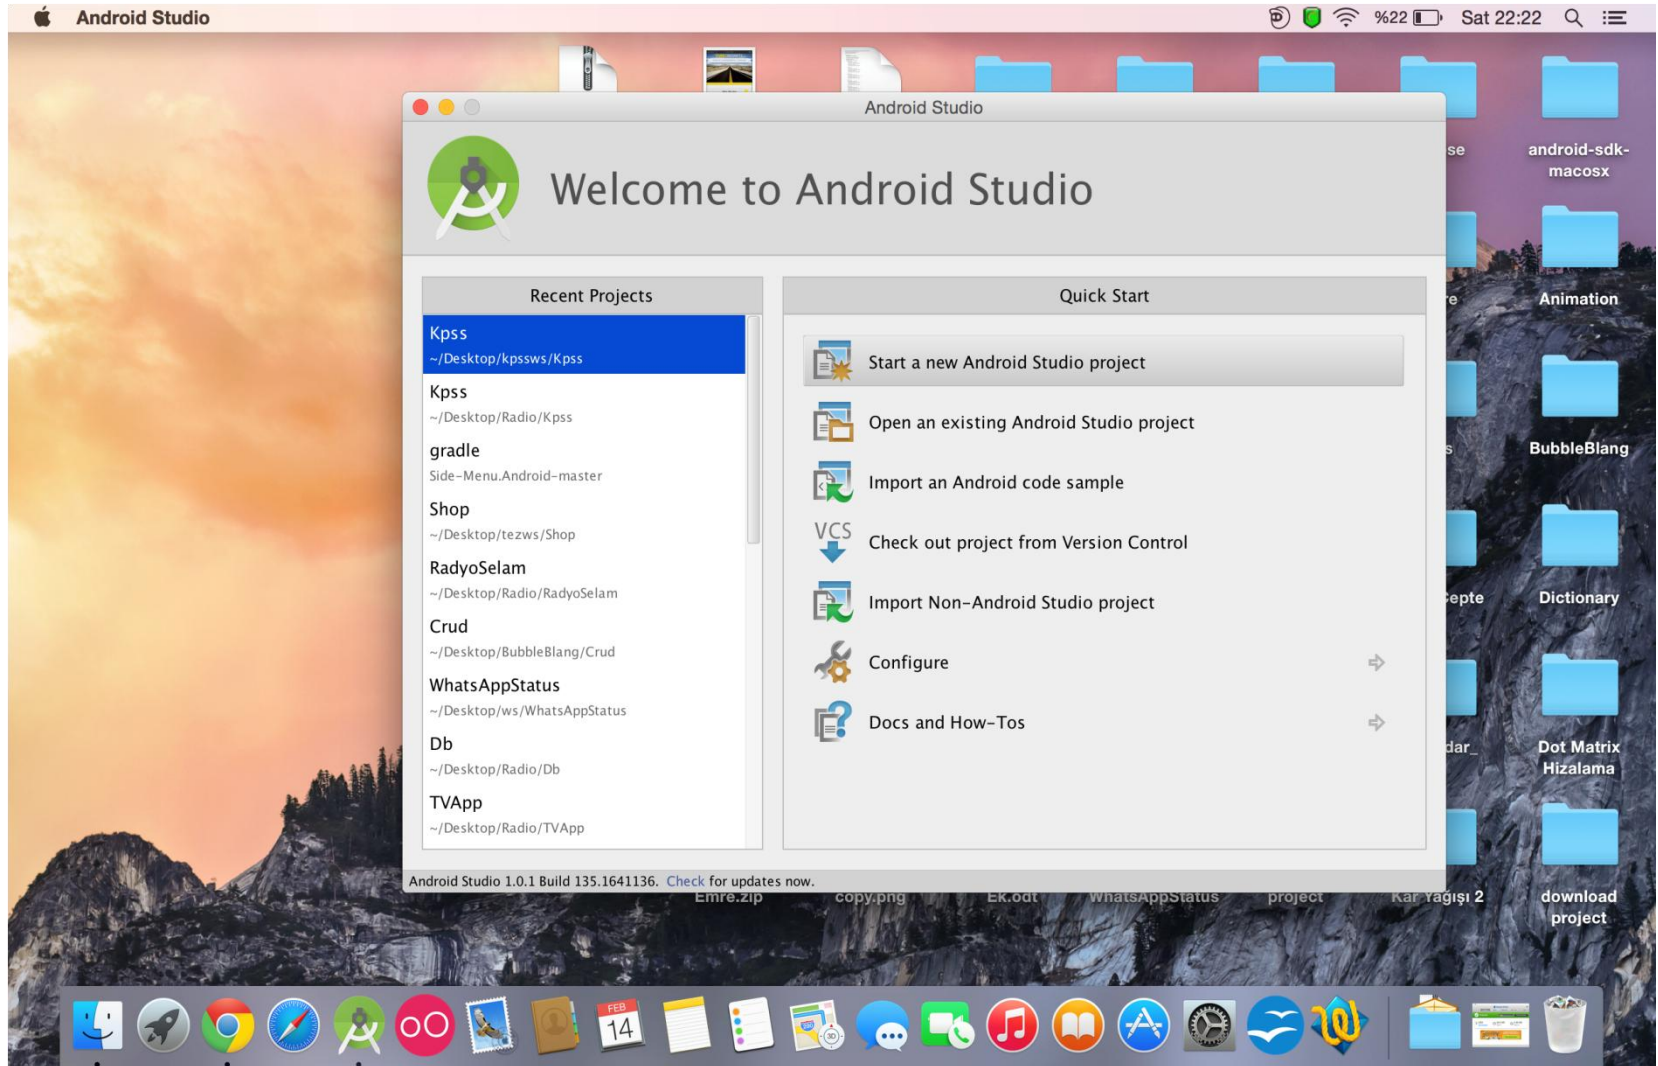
Android Studio

%22 Sat 22:22

Android Studio

Welcome to Android Studio

Recent Projects

Kpss
~/Desktop/kpssws/Kpss

Kpss
~/Desktop/Radio/Kpss

gradle
Side-Menu.Android-master

Shop
~/Desktop/tezws/Shop

RadyoSelam
~/Desktop/Radio/RadyoSelam

Crud
~/Desktop/BubbleBlang/Crud

WhatsAppStatus
~/Desktop/ws/WhatsAppStatus

Db
~/Desktop/Radio/Db

TVApp
~/Desktop/Radio/TVApp

Quick Start

Start a new Android Studio project

Open an existing Android Studio project

Import an Android code sample

VCS
Check out project from Version Control

Import Non-Android Studio project

Configure

Docs and How-Tos

Android Studio 1.0.1 Build 135.1641136. Check for updates now.

se
android-sdk-macosx
e
Animation
s
BubbleBlang
epte
Dictionary
dar_
Dot Matrix Hizalama
Emre.zip
copy.png
Ek.odt
WhatsAppStatus
project
Kar Yağışı 2
download project

FEB
14